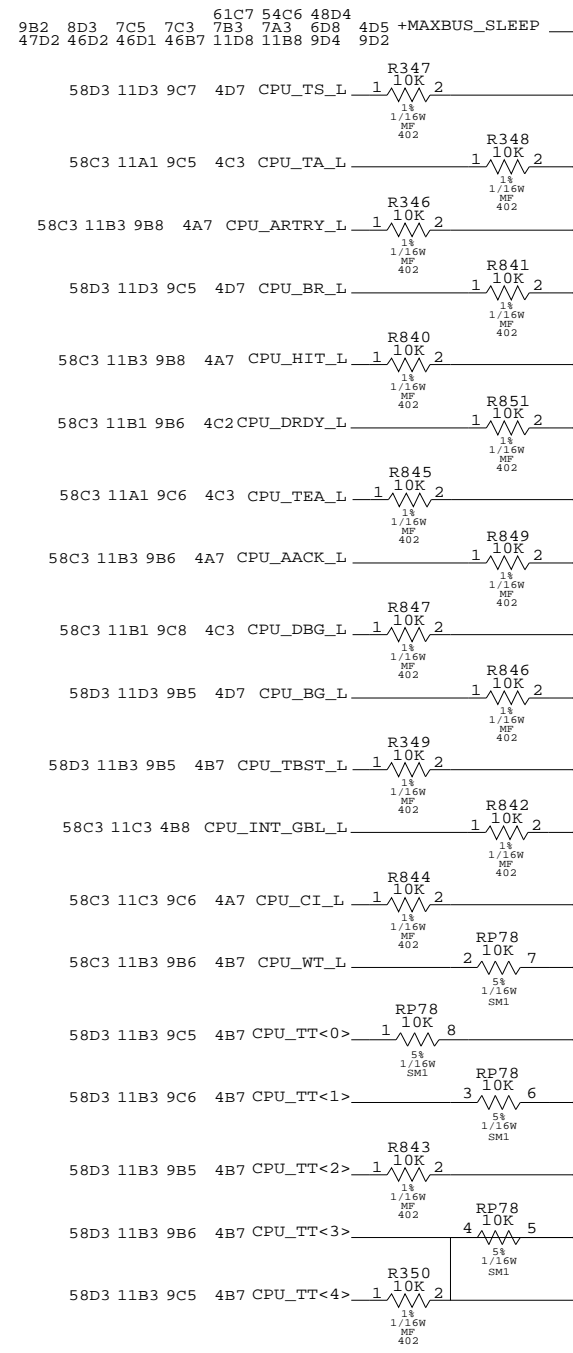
9B2 8D3 7C5 7C3 61C7 54C6 48D4
47D2 46D2 46D1 46B7 7B3 7A3 6D8 4D5 +MAXBUS_SLEEP
11D8 11B8 9D4 9D2

58D3 11D3 9C7 4D7 CPU_TS_L 1 R347 10K 2 1% 1/16W MF 402

58C3 11A1 9C5 4C3 CPU_TA_L 1 R348 10K 2 1% 1/16W MF 402

58C3 11B3 9B8 4A7 CPU_ARTRY_L 1 R346 10K 2 1% 1/16W MF 402

58D3 11D3 9C5 4D7 CPU_BR_L 1 R841 10K 2 1% 1/16W MF 402

58C3 11B3 9B8 4A7 CPU_HIT_L 1 R840 10K 2 1% 1/16W MF 402

58C3 11B1 9B6 4C2 CPU_DRDY_L 1 R851 10K 2 1% 1/16W MF 402

58C3 11A1 9C6 4C3 CPU_TEA_L 1 R845 10K 2 1% 1/16W MF 402

58C3 11B3 9B6 4A7 CPU_AACK_L 1 R849 10K 2 1% 1/16W MF 402

58C3 11B1 9C8 4C3 CPU_DBG_L 1 R847 10K 2 1% 1/16W MF 402

58D3 11D3 9B5 4D7 CPU_BG_L 1 R846 10K 2 1% 1/16W MF 402

58D3 11B3 9B5 4B7 CPU_TBST_L 1 R349 10K 2 1% 1/16W MF 402

58C3 11C3 4B8 CPU_INT_GBL_L 1 R842 10K 2 1% 1/16W MF 402

58C3 11C3 9C6 4A7 CPU_CI_L 1 R844 10K 2 1% 1/16W MF 402

58C3 11B3 9B6 4B7 CPU_WT_L 2 RP78 10K 7 5% 1/16W SM1

58D3 11B3 9C5 4B7 CPU_TT<0> 1 RP78 10K 8 5% 1/16W SM1

58D3 11B3 9C6 4B7 CPU_TT<1> 3 RP78 10K 6 5% 1/16W SM1

58D3 11B3 9B5 4B7 CPU_TT<2> 1 R843 10K 2 1% 1/16W MF 402

58D3 11B3 9B6 4B7 CPU_TT<3> 4 RP78 10K 5 5% 1/16W SM1

58D3 11B3 9C5 4B7 CPU_TT<4> 1 R350 10K 2 1% 1/16W MF 402